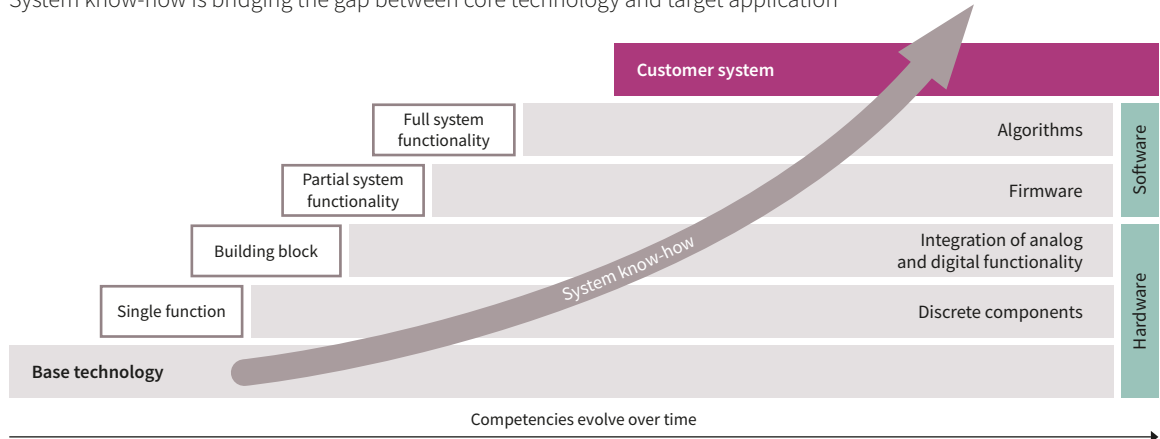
System know-how is bridging the gap between core technology and target application

Customer system

Full system functionality

Algorithms

Partial system functionality

Firmware

Software

Building block

Integration of analog and digital functionality

System know-how

Single function

Discrete components

Hardware

Base technology

Competencies evolve over time